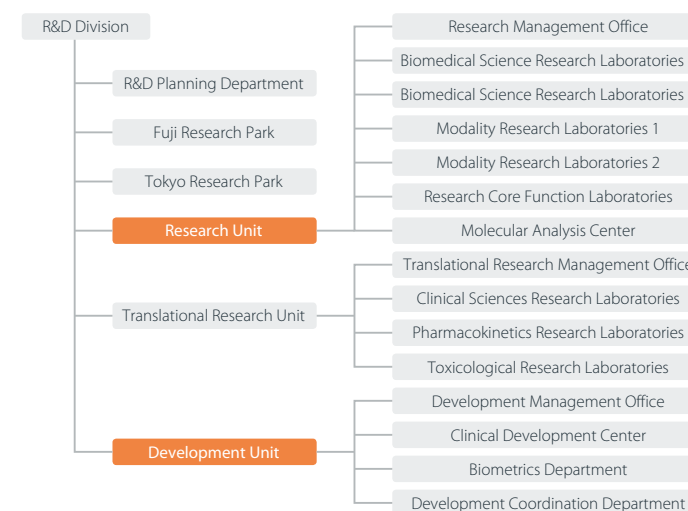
R&D Division

R&D Planning Department

Fuji Research Park

Tokyo Research Park

Research Unit

Translational Research Unit

Development Unit

Research Management Office

Biomedical Science Research Laboratories

Biomedical Science Research Laboratories

Modality Research Laboratories 1

Modality Research Laboratories 2

Research Core Function Laboratories

Molecular Analysis Center

Translational Research Management Office

Clinical Sciences Research Laboratories

Pharmacokinetics Research Laboratories

Toxicological Research Laboratories

Development Management Office

Clinical Development Center

Biometrics Department

Development Coordination Department